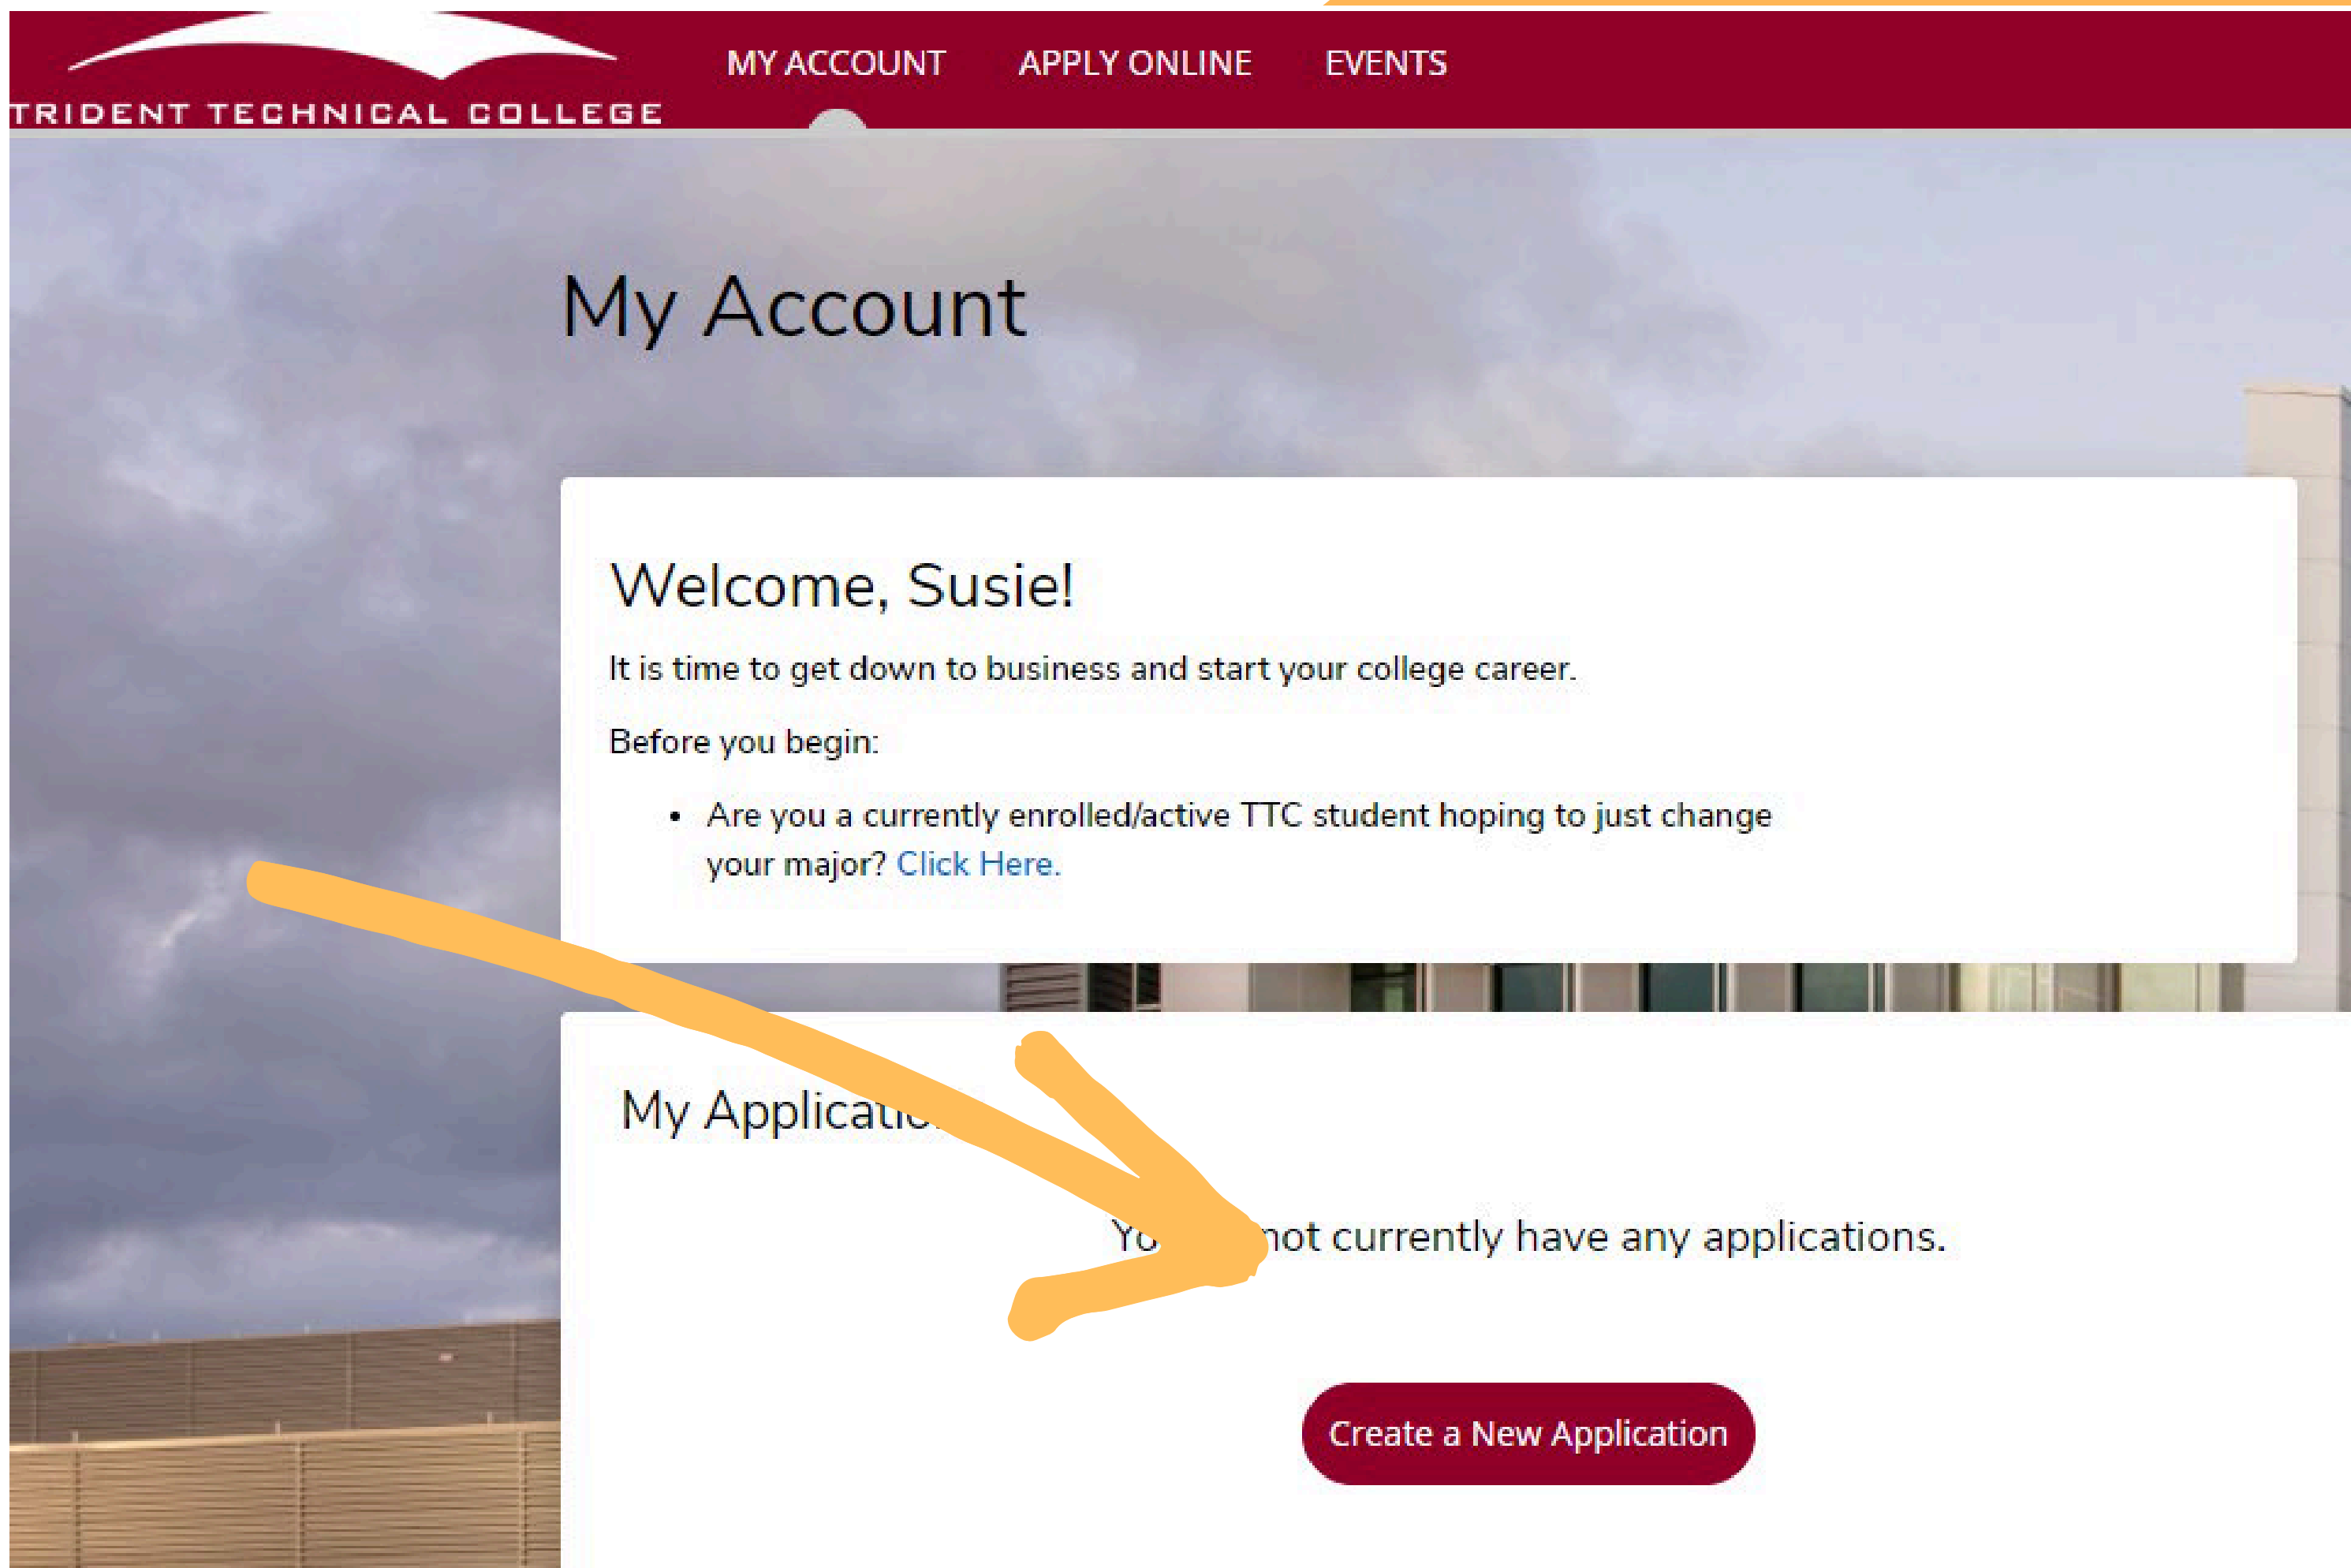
TRIDENT TECHNICAL COLLEGE

MY ACCOUNT APPLY ONLINE EVENTS

My Account

Welcome, Susie!

It is time to get down to business and start your college career.

Before you begin:

- Are you a currently enrolled/active TTC student hoping to just change your major? Click Here.

My Applicat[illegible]

Yo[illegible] not currently have any applications.

Create a New Application